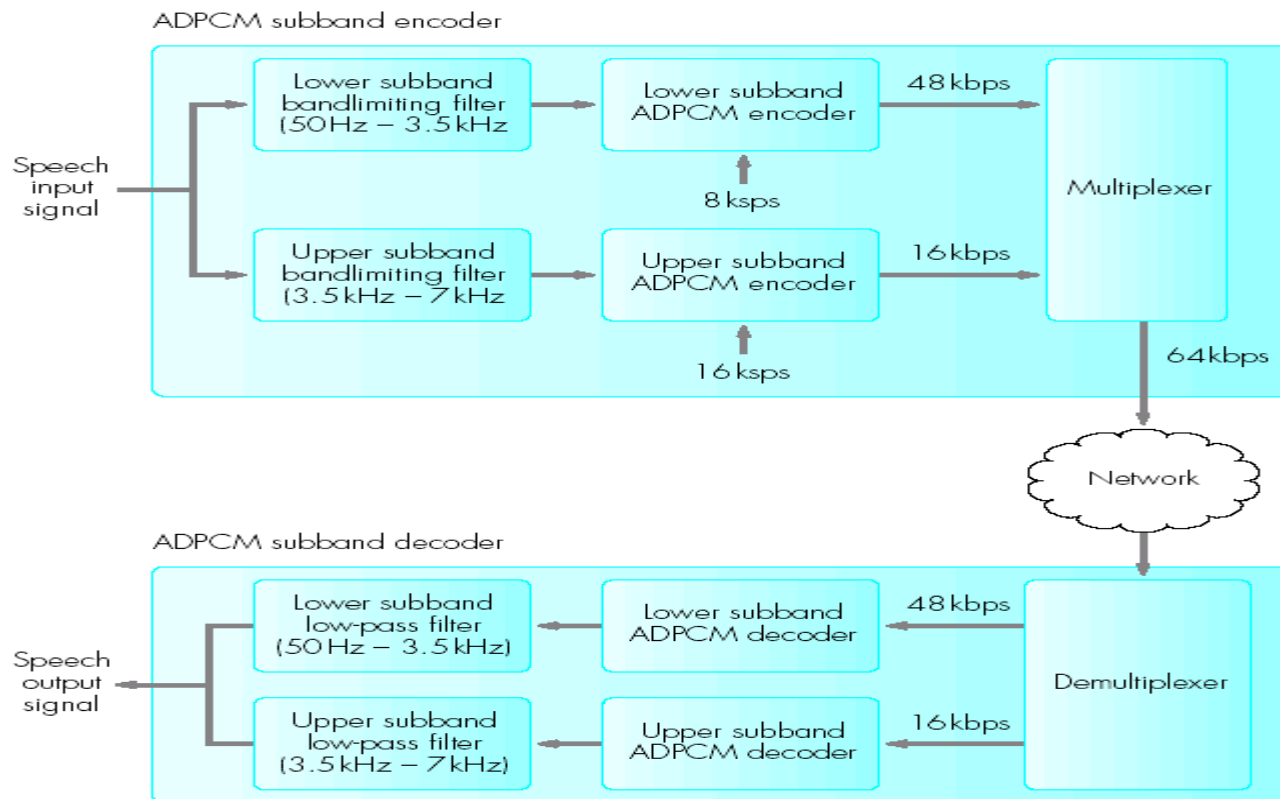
ADPCM subband encoder

Speech input signal

Lower subband bandlimiting filter (50 Hz – 3.5 kHz

Lower subband ADPCM encoder

48 kbps

8 ksps

Upper subband bandlimiting filter (3.5 kHz – 7 kHz

Upper subband ADPCM encoder

16 kbps

16 ksps

Multiplexer

64 kbps

Network

ADPCM subband decoder

Lower subband low-pass filter (50 Hz – 3.5 kHz)

Lower subband ADPCM decoder

48 kbps

Speech output signal

Demultiplexer

Upper subband low-pass filter (3.5 kHz – 7 kHz)

Upper subband ADPCM decoder

16 kbps